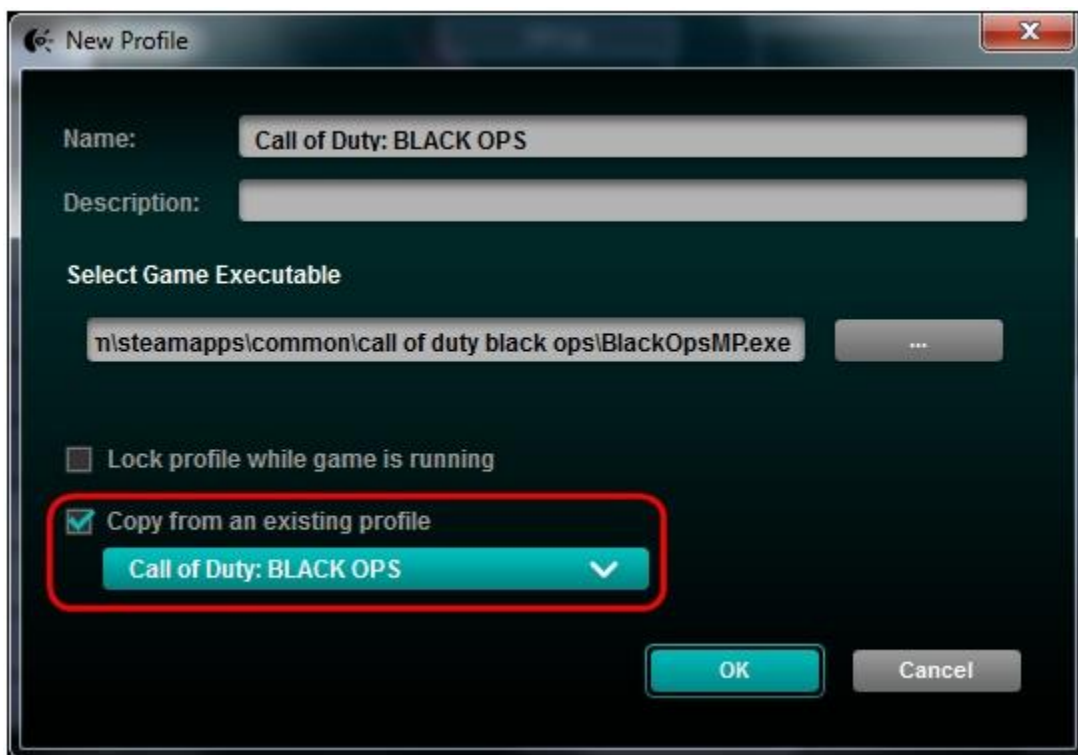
New Profile

Name: Call of Duty: BLACK OPS

Description:

Select Game Executable

n\steamapps\common\call of duty black ops\BlackOpsMP.exe ...

Lock profile while game is running

Copy from an existing profile

Call of Duty: BLACK OPS

OK Cancel